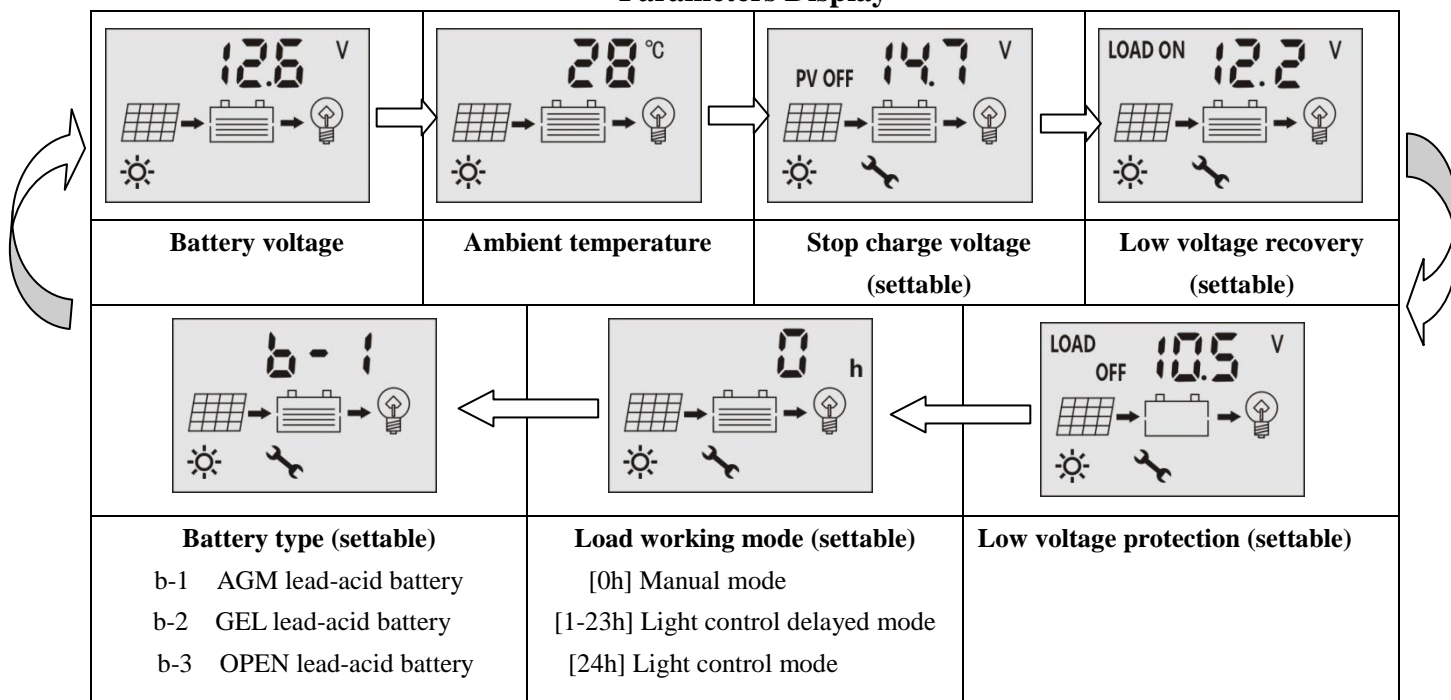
Parameters Display

12.6 V

28 °C

PV OFF 14.7 V

LOAD ON 12.2 V

| Battery voltage | Ambient temperature | Stop charge voltage (settable) | Low voltage recovery (settable) |
|---|---|---|---|

b - 1

0 h

LOAD OFF 10.5 V

| Battery type (settable) | Load working mode (settable) | Low voltage protection (settable) |
|---|---|---|
| b-1 AGM lead-acid battery<br>b-2 GEL lead-acid battery<br>b-3 OPEN lead-acid battery | [0h] Manual mode<br>[1-23h] Light control delayed mode<br>[24h] Light control mode | |